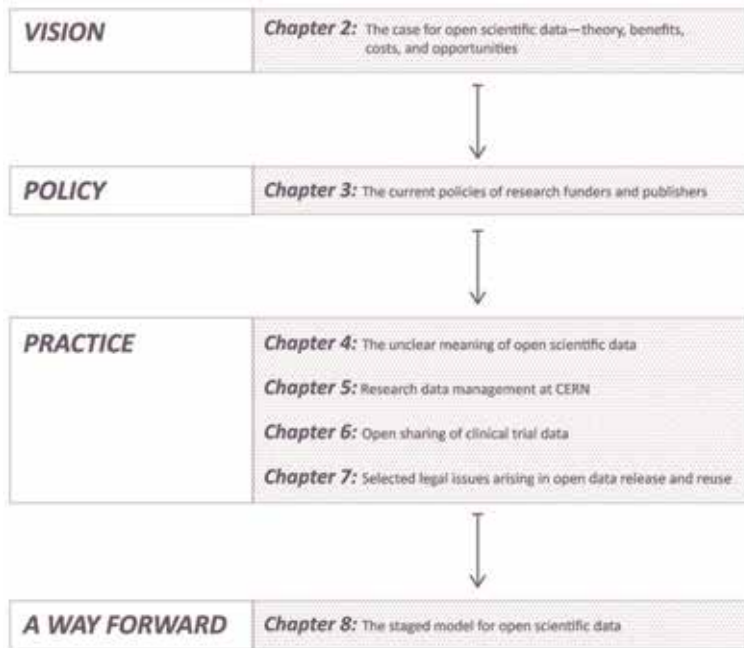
VISION

Chapter 2: The case for open scientific data—theory, benefits, costs, and opportunities

POLICY

Chapter 3: The current policies of research funders and publishers

PRACTICE

Chapter 4: The unclear meaning of open scientific data

Chapter 5: Research data management at CERN

Chapter 6: Open sharing of clinical trial data

Chapter 7: Selected legal issues arising in open data release and reuse

A WAY FORWARD

Chapter 8: The staged model for open scientific data